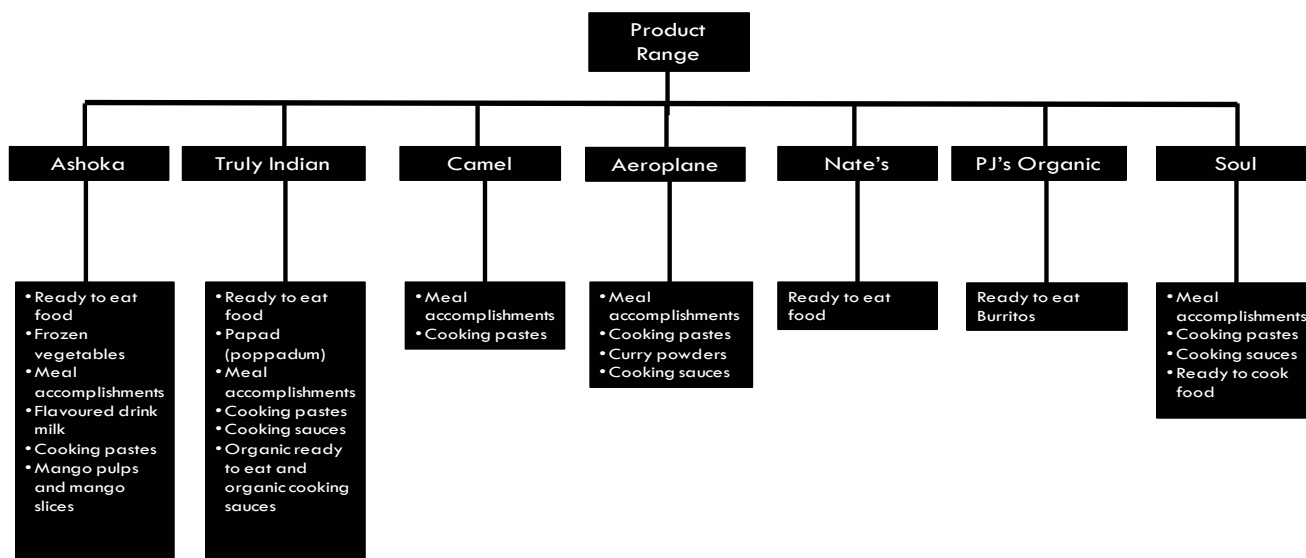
Product Range

Ashoka

Truly Indian

Camel

Aeroplane

Nate's

PJ's Organic

Soul

• Ready to eat food
• Frozen vegetables
• Meal accomplishments
• Flavoured drink milk
• Cooking pastes
• Mango pulps and mango slices

• Ready to eat food
• Papad (poppadum)
• Meal accomplishments
• Cooking pastes
• Cooking sauces
• Organic ready to eat and organic cooking sauces

• Meal accomplishments
• Cooking pastes

• Meal accomplishments
• Cooking pastes
• Curry powders
• Cooking sauces

Ready to eat food

Ready to eat Burritos

• Meal accomplishments
• Cooking pastes
• Cooking sauces
• Ready to cook food